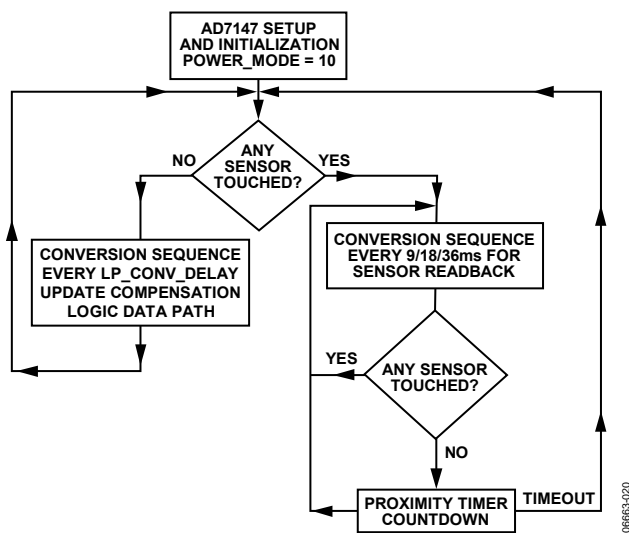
AD7147 SETUP AND INITIALIZATION POWER_MODE = 10

ANY SENSOR TOUCHED?

NO

YES

CONVERSION SEQUENCE EVERY LP_CONV_DELAY UPDATE COMPENSATION LOGIC DATA PATH

CONVERSION SEQUENCE EVERY 9/18/36ms FOR SENSOR READBACK

YES

ANY SENSOR TOUCHED?

NO

PROXIMITY TIMER COUNTDOWN

TIMEOUT

06663-020